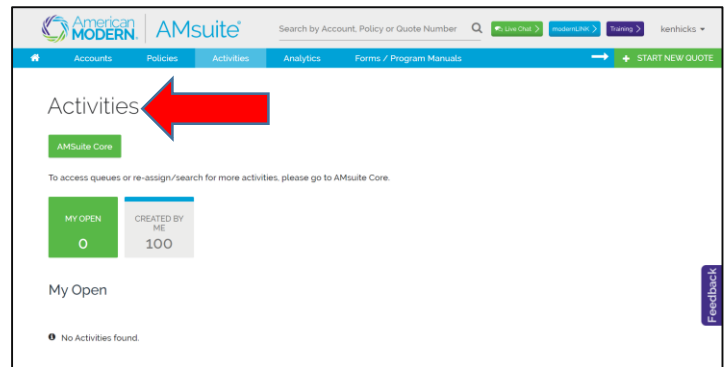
American MODERN. AMsuite

Search by Account, Policy or Quote Number

Live Chat >

modernLINK >

Training >

kenhicks

Accounts Policies Activities Analytics Forms / Program Manuals

START NEW QUOTE

Activities

AMSuite Core

To access queues or re-assign/search for more activities, please go to AMsuite Core.

MY OPEN
0

CREATED BY ME
100

My Open

No Activities found.

Feedback